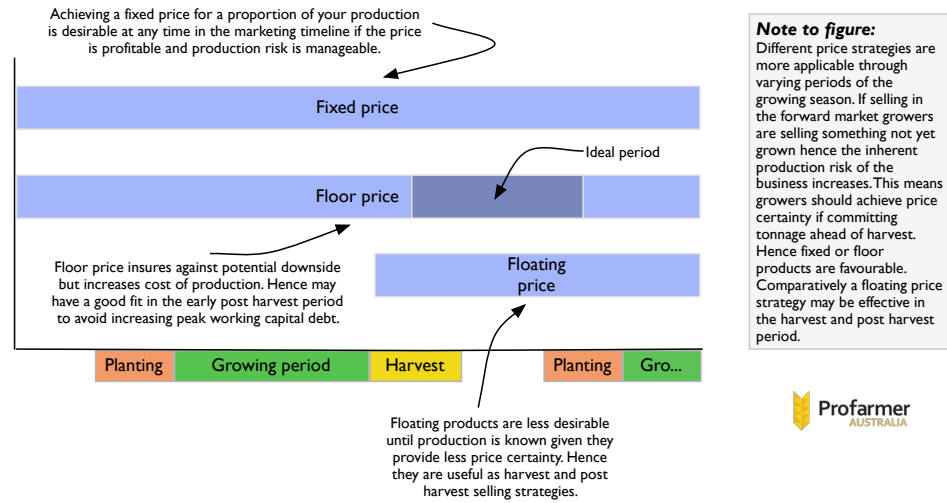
Achieving a fixed price for a proportion of your production is desirable at any time in the marketing timeline if the price is profitable and production risk is manageable.

Fixed price

Ideal period

Floor price

Floor price insures against potential downside but increases cost of production. Hence may have a good fit in the early post harvest period to avoid increasing peak working capital debt.

Floating price

Planting | Growing period | Harvest | Planting | Gro...

Floating products are less desirable until production is known given they provide less price certainty. Hence they are useful as harvest and post harvest selling strategies.

Note to figure:
Different price strategies are more applicable through varying periods of the growing season. If selling in the forward market growers are selling something not yet grown hence the inherent production risk of the business increases. This means growers should achieve price certainty if committing tonnage ahead of harvest. Hence fixed or floor products are favourable. Comparatively a floating price strategy may be effective in the harvest and post harvest period.

Profarmer
AUSTRALIA